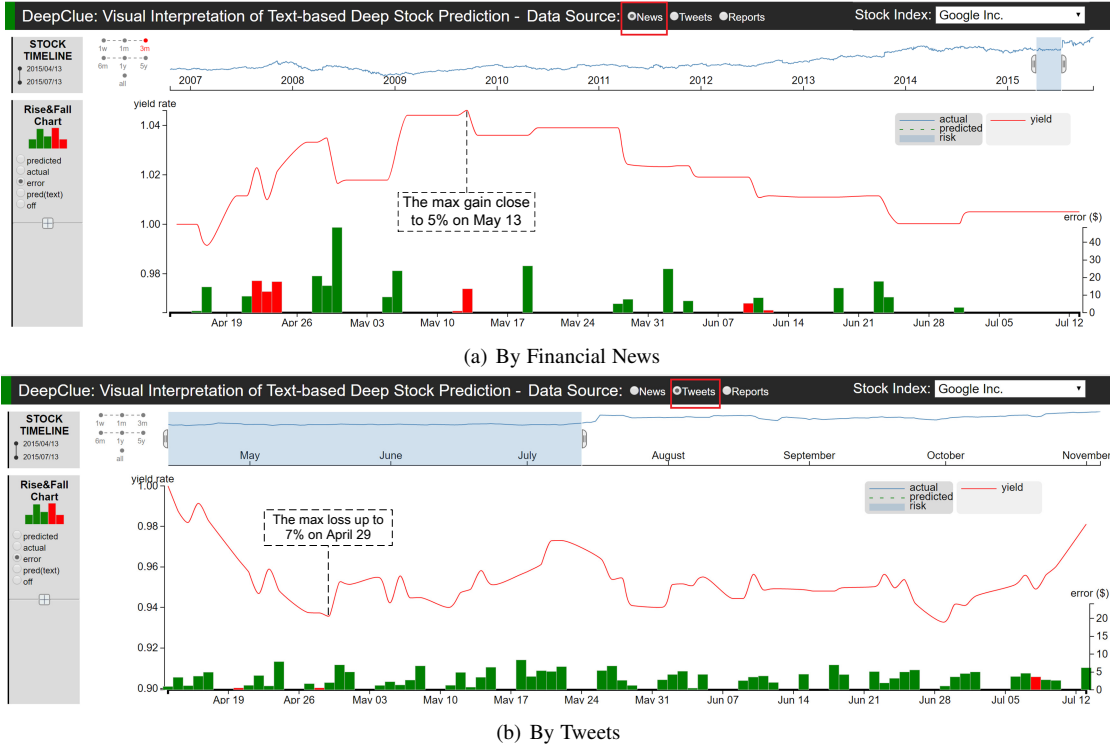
DeepClue: Visual Interpretation of Text-based Deep Stock Prediction - Data Source: News Tweets Reports

Stock Index: Google Inc.

STOCK TIMELINE
2015/04/13
2015/07/13

1w 1m 3m
6m 1y 5y
all

2007 2008 2009 2010 2011 2012 2013 2014 2015

Rise&Fall Chart

predicted
actual
error
pred(text)
off

yield rate

1.04
1.02
1.00
0.98

actual
predicted
risk
yield

The max gain close to 5% on May 13

error ($)
40
30
20
10
0

Apr 19 Apr 26 May 03 May 10 May 17 May 24 May 31 Jun 07 Jun 14 Jun 21 Jun 28 Jul 05 Jul 12

(a) By Financial News

DeepClue: Visual Interpretation of Text-based Deep Stock Prediction - Data Source: News Tweets Reports

Stock Index: Google Inc.

STOCK TIMELINE
2015/04/13
2015/07/13

1w 1m 3m
6m 1y 5y
all

May June July August September October November

Rise&Fall Chart

predicted
actual
error
pred(text)
off

yield rate
1.00
0.98
0.96
0.94
0.92
0.90

actual
predicted
risk
yield

The max loss up to 7% on April 29

error ($)
20
15
10
5
0

Apr 19 Apr 26 May 03 May 10 May 17 May 24 May 31 Jun 07 Jun 14 Jun 21 Jun 28 Jul 05 Jul 12

(b) By Tweets